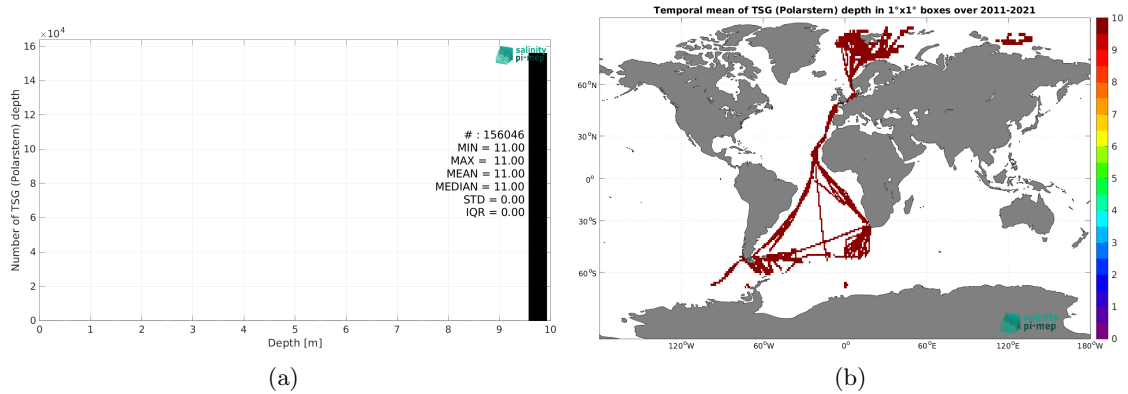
$\times10^4$
16
14
12
10
8
6
4
2
0
Number of TSG (Polarstern) depth
salinity pi-mep
# : 156046
MIN = 11.00
MAX = 11.00
MEAN = 11.00
MEDIAN = 11.00
STD = 0.00
IQR = 0.00
0 1 2 3 4 5 6 7 8 9 10
Depth [m]
(a)

Temporal mean of TSG (Polarstern) depth in 1°x1° boxes over 2011-2021
60°N
30°N
0°
30°S
60°S
120°W 60°W 0° 60°E 120°E 180°W
salinity pi-mep
10
9
8
7
6
5
4
3
2
1
0
(b)